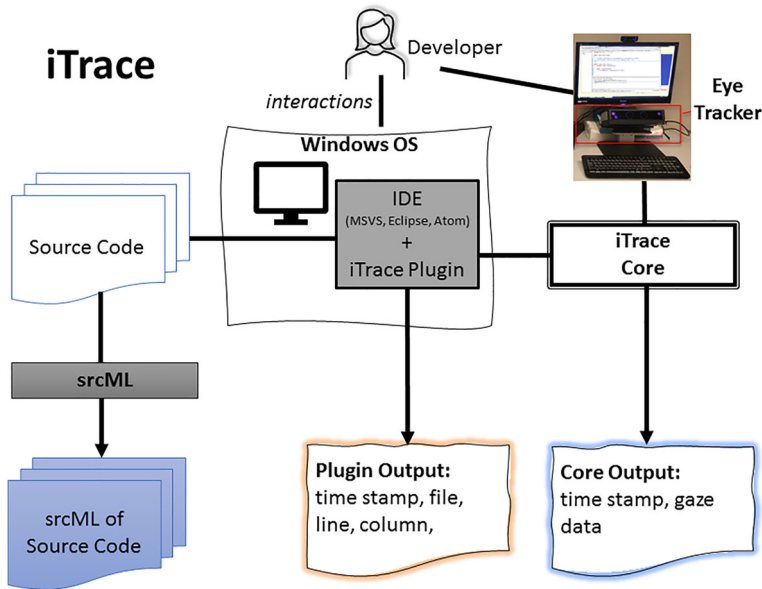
iTrace

Developer

interactions

Windows OS

Eye Tracker

Source Code

IDE
(MSVS, Eclipse, Atom)
+
iTrace Plugin

iTrace Core

srcML

srcML of Source Code

Plugin Output:
time stamp, file, line, column,

Core Output:
time stamp, gaze data